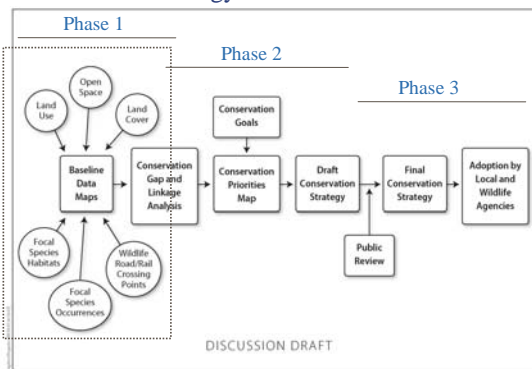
Phase 1

Phase 2

Phase 3

Open Space

Land Use

Land Cover

Baseline Data Maps

Focal Species Habitats

Focal Species Occurrences

Wildlife Road/Rail Crossing Points

Conservation Gap and Linkage Analysis

Conservation Goals

Conservation Priorities Map

Draft Conservation Strategy

Public Review

Final Conservation Strategy

Adoption by Local and Wildlife Agencies

DISCUSSION DRAFT